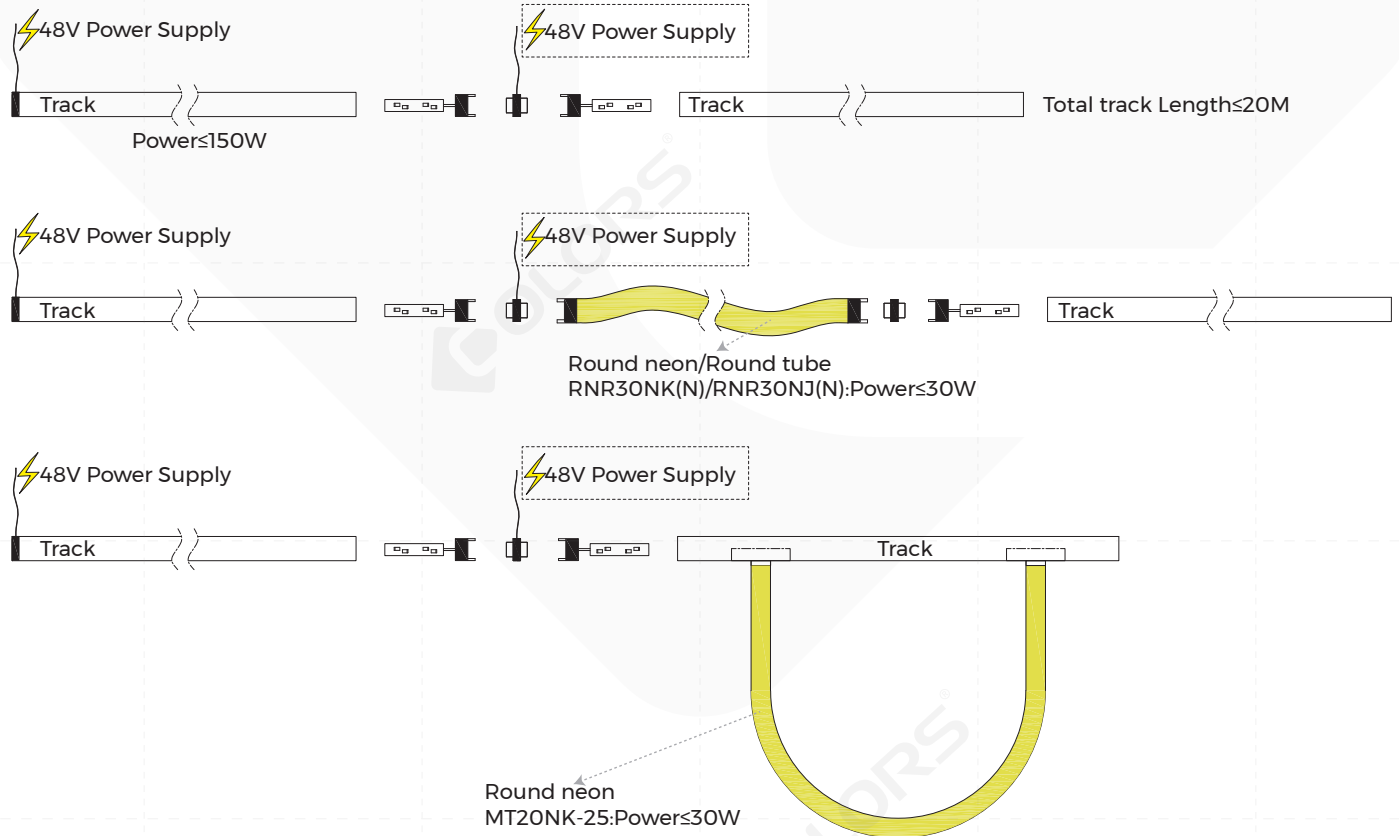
48V Power Supply

48V Power Supply

Track

Track

Total track Length≤20M

Power≤150W

48V Power Supply

48V Power Supply

Track

Track

Round neon/Round tube
RNR30NK(N)/RNR30NJ(N):Power≤30W

48V Power Supply

48V Power Supply

Track

Track

Round neon
MT20NK-25:Power≤30W